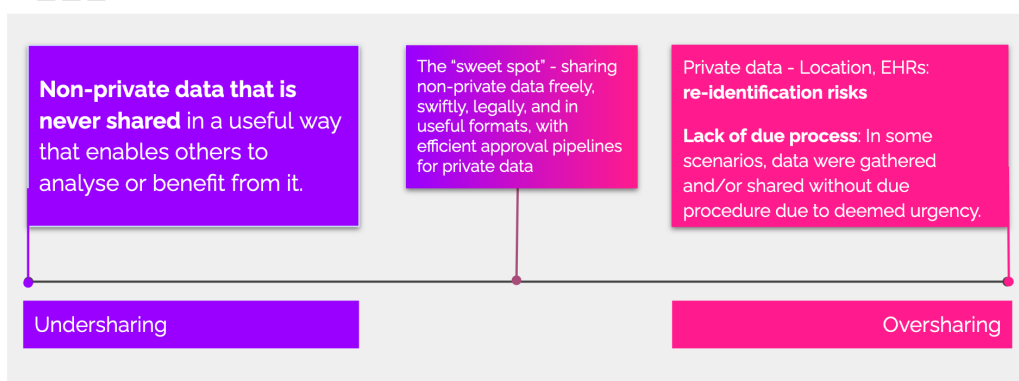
**Non-private data that is never shared** in a useful way that enables others to analyse or benefit from it.

The "sweet spot" - sharing non-private data freely, swiftly, legally, and in useful formats, with efficient approval pipelines for private data

Private data - Location, EHRs: **re-identification risks**

**Lack of due process**: In some scenarios, data were gathered and/or shared without due procedure due to deemed urgency.

Undersharing

Oversharing